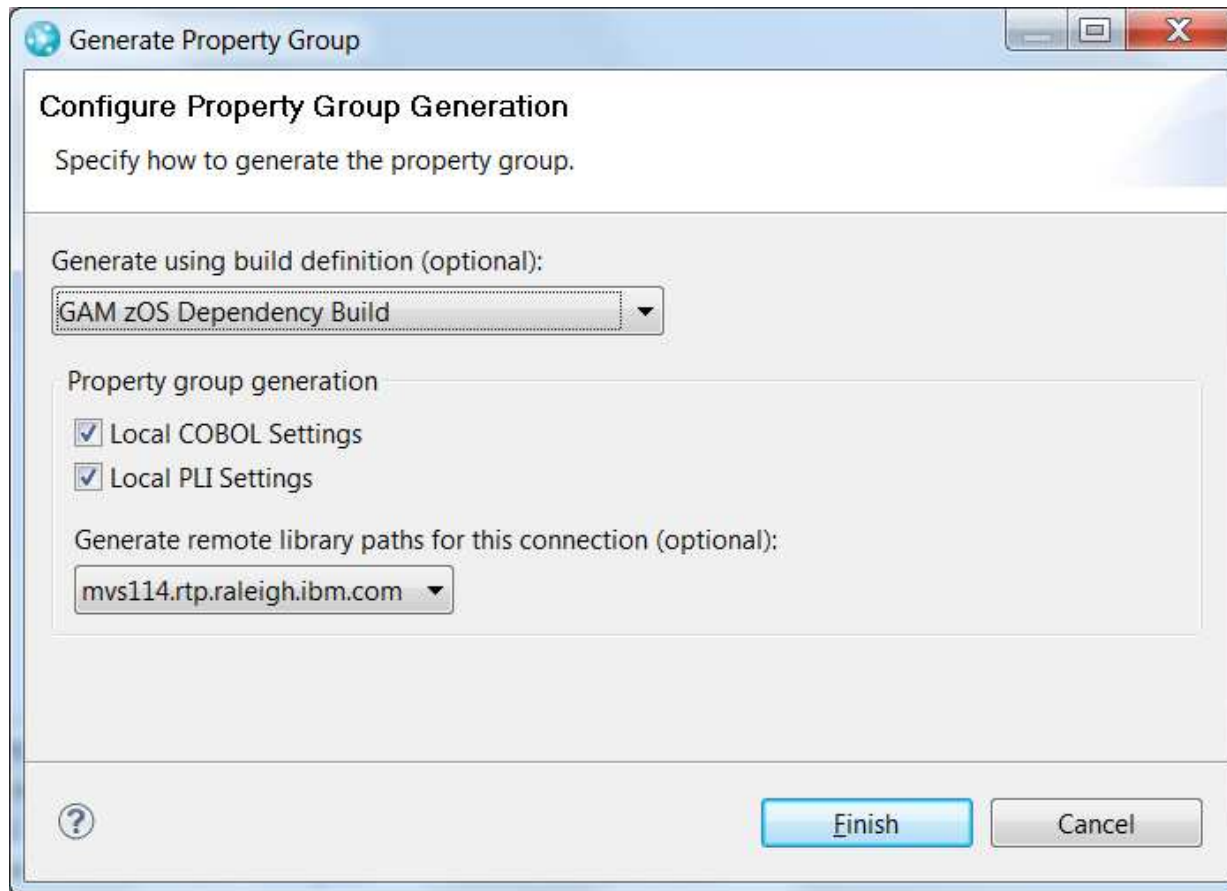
Generate Property Group

Configure Property Group Generation

Specify how to generate the property group.

Generate using build definition (optional):

GAM zOS Dependency Build

Property group generation

Local COBOL Settings

Local PLI Settings

Generate remote library paths for this connection (optional):

mvs114.rtp.raleigh.ibm.com

?

Finish

Cancel